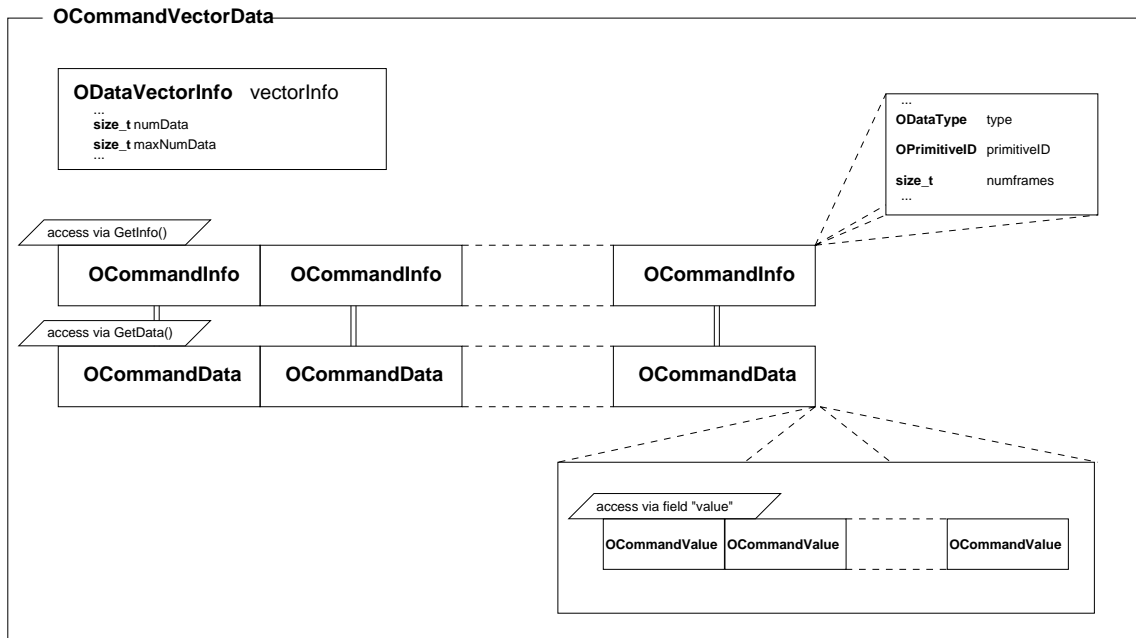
OCommandVectorData

ODataVectorInfo vectorInfo
...
size_t numData
size_t maxNumData
...

...
ODataType type
OPrimitiveID primitiveID
size_t numframes
...

access via GetInfo()

OCommandInfo OCommandInfo OCommandInfo

access via GetData()

OCommandData OCommandData OCommandData

access via field "value"

OCommandValue OCommandValue OCommandValue